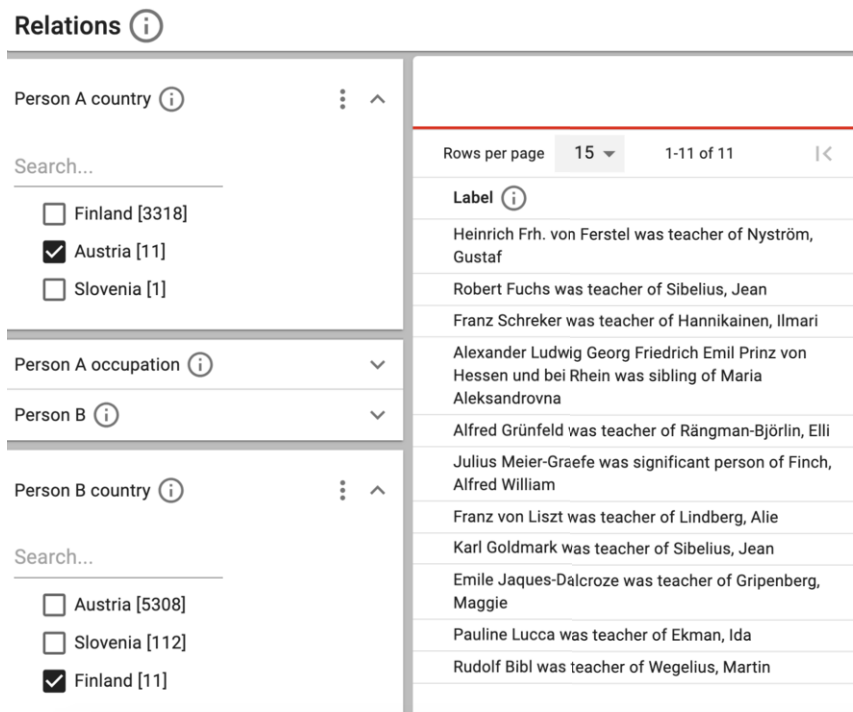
Relations ⓘ

Person A country ⓘ

Search...

Finland [3318]

Austria [11]

Slovenia [1]

Person A occupation ⓘ

Person B ⓘ

Person B country ⓘ

Search...

Austria [5308]

Slovenia [112]

Finland [11]

Rows per page 15 1-11 of 11

| Label ⓘ |
|---|
| Heinrich Frh. von Ferstel was teacher of Nyström, Gustaf |
| Robert Fuchs was teacher of Sibelius, Jean |
| Franz Schreker was teacher of Hannikainen, Ilmari |
| Alexander Ludwig Georg Friedrich Emil Prinz von Hessen und bei Rhein was sibling of Maria Aleksandrovna |
| Alfred Grünfeld was teacher of Rängman-Björlin, Elli |
| Julius Meier-Graefe was significant person of Finch, Alfred William |
| Franz von Liszt was teacher of Lindberg, Alie |
| Karl Goldmark was teacher of Sibelius, Jean |
| Emile Jaques-Dalcroze was teacher of Gripenberg, Maggie |
| Pauline Lucca was teacher of Ekman, Ida |
| Rudolf Bibl was teacher of Wegelius, Martin |